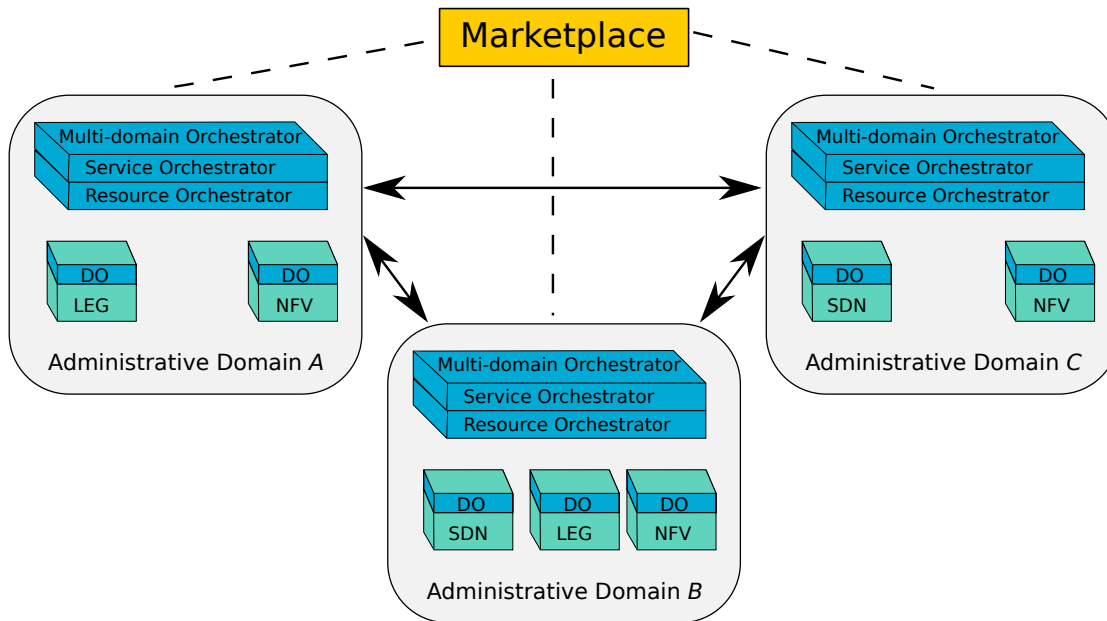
Marketplace

Multi-domain Orchestrator
Service Orchestrator
Resource Orchestrator

DO
LEG

DO
NFV

Administrative Domain *A*

Multi-domain Orchestrator
Service Orchestrator
Resource Orchestrator

DO
SDN

DO
NFV

Administrative Domain *C*

Multi-domain Orchestrator
Service Orchestrator
Resource Orchestrator

DO
SDN

DO
LEG

DO
NFV

Administrative Domain *B*